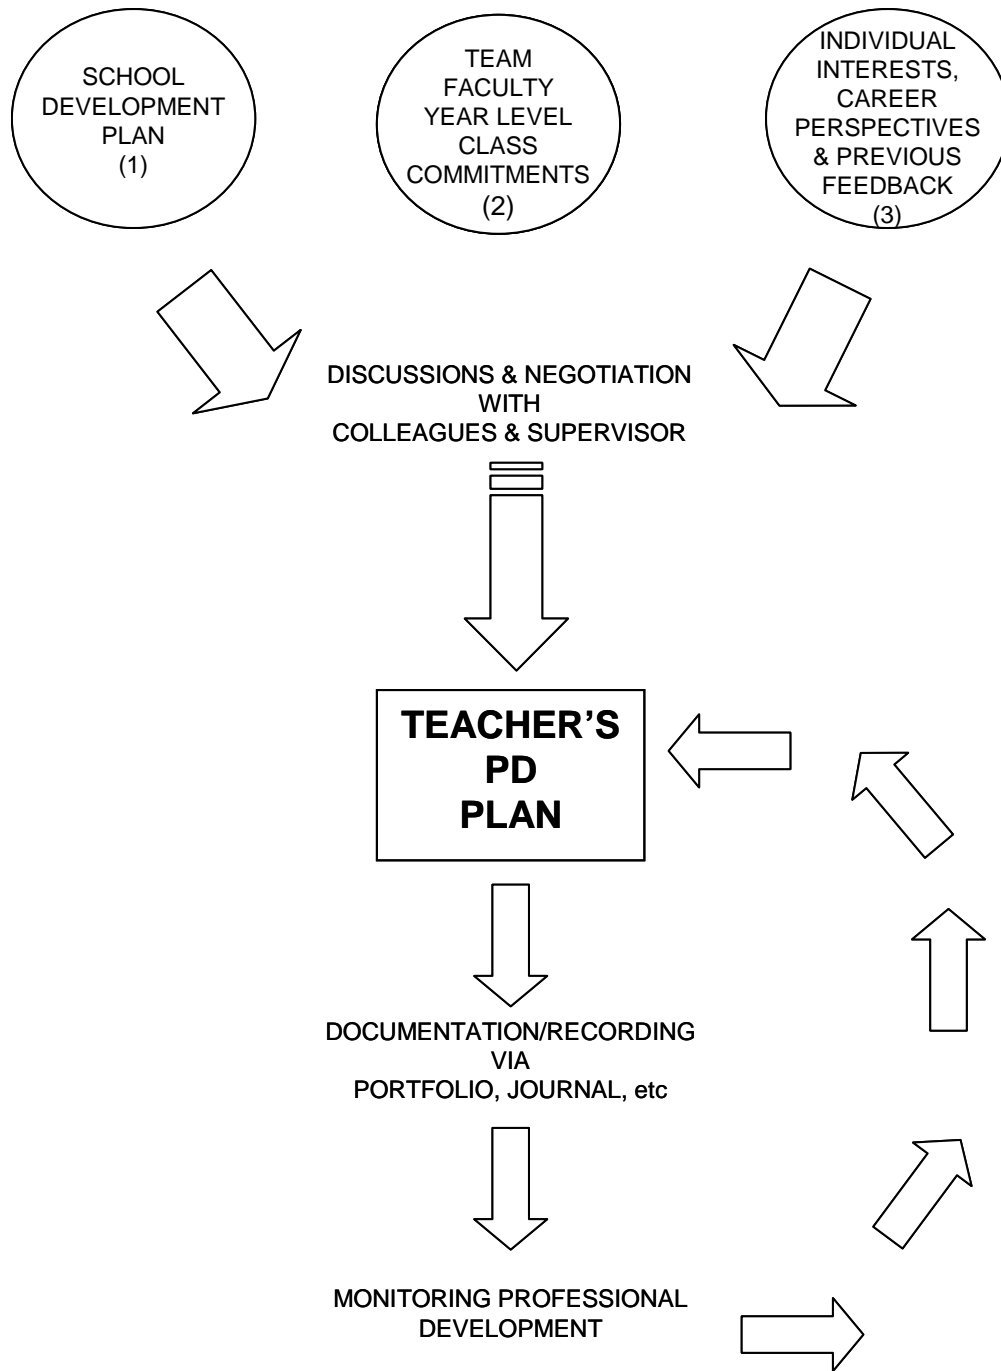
SCHOOL DEVELOPMENT PLAN (1)

TEAM FACULTY YEAR LEVEL CLASS COMMITMENTS (2)

INDIVIDUAL INTERESTS, CAREER PERSPECTIVES & PREVIOUS FEEDBACK (3)

DISCUSSIONS & NEGOTIATION WITH COLLEAGUES & SUPERVISOR

TEACHER'S PD PLAN

DOCUMENTATION/RECORDING VIA PORTFOLIO, JOURNAL, etc

MONITORING PROFESSIONAL DEVELOPMENT